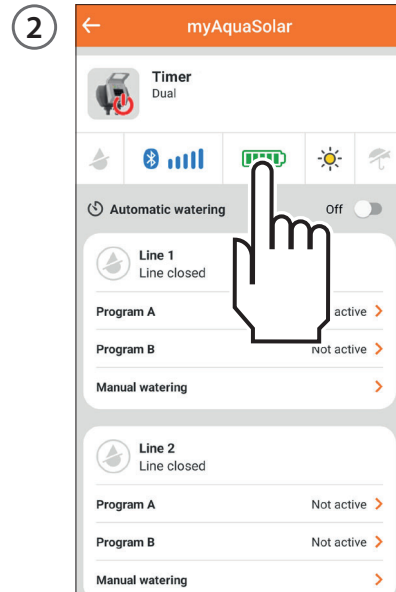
2

myAquaSolar

Timer
Dual

Automatic watering Off

Line 1
Line closed

Program A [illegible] active

Program B Not active

Manual watering

Line 2
Line closed

Program A Not active

Program B Not active

Manual watering